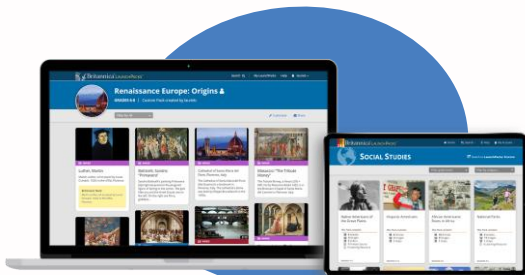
Britannica LaunchPacks

Renaissance Europe: Origins

GRADES 6-8

Luther, Martin

Humanism: Literature "Renaissance"

Cathedral of Santa Maria del Fiore, Florence, Italy

Masaccio: "The Tribute Money"

Britannica LaunchPacks

SOCIAL STUDIES

Native Americans of the Great Plains

Immigrant Americans

Working Americans

National Parks

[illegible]